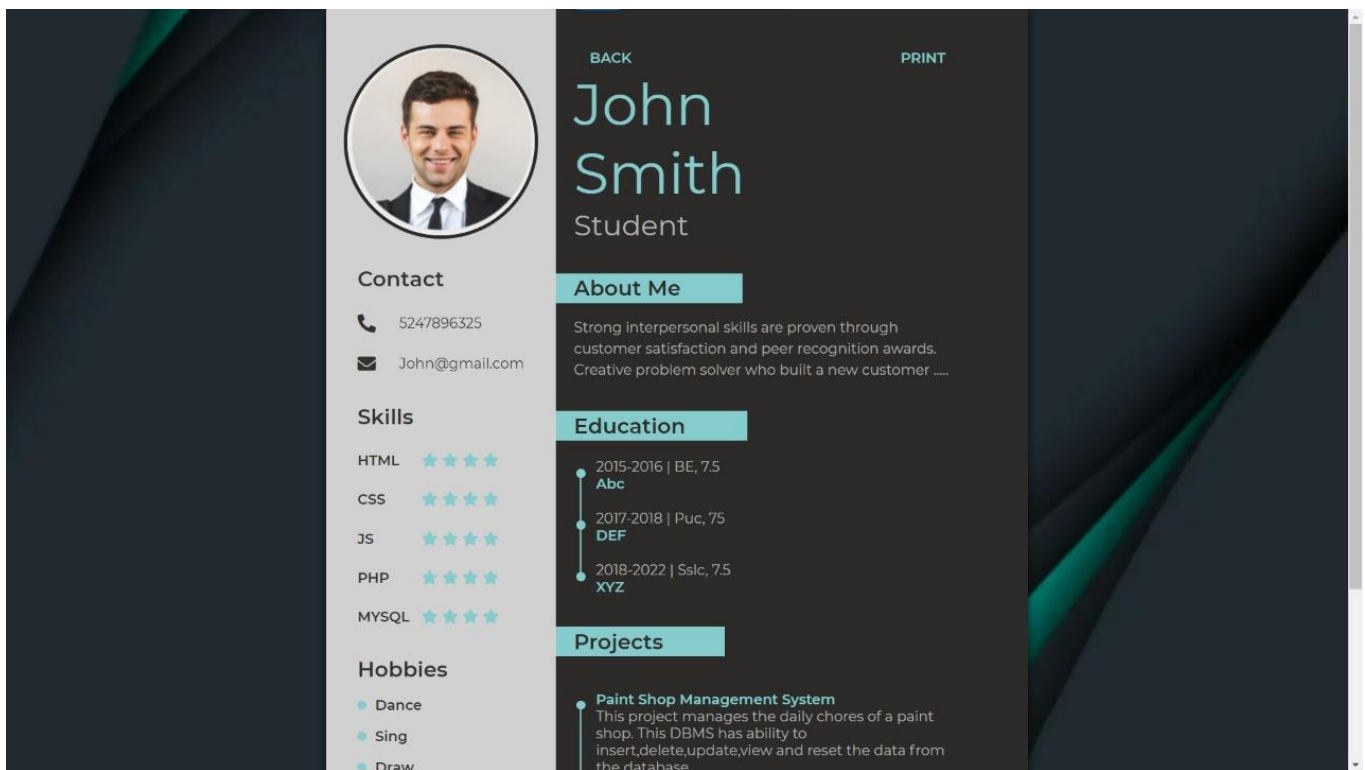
BACK

PRINT

John Smith

Student

Contact

5247896325

John@gmail.com

Skills

HTML

CSS

JS

PHP

MYSQL

Hobbies

Dance

Sing

Draw

About Me

Strong interpersonal skills are proven through customer satisfaction and peer recognition awards. Creative problem solver who built a new customer .....

Education

2015-2016 | BE, 7.5
Abc

2017-2018 | Puc, 75
DEF

2018-2022 | Sslc, 7.5
XYZ

Projects

Paint Shop Management System
This project manages the daily chores of a paint shop. This DBMS has ability to insert,delete,update,view and reset the data from the database